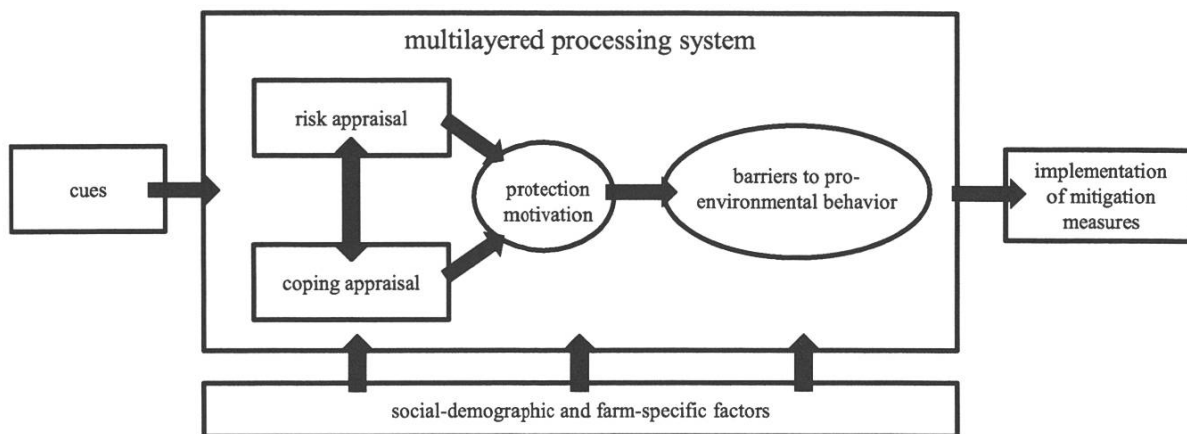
multilayered processing system

cues

risk appraisal

coping appraisal

protection motivation

barriers to pro-environmental behavior

implementation of mitigation measures

social-demographic and farm-specific factors